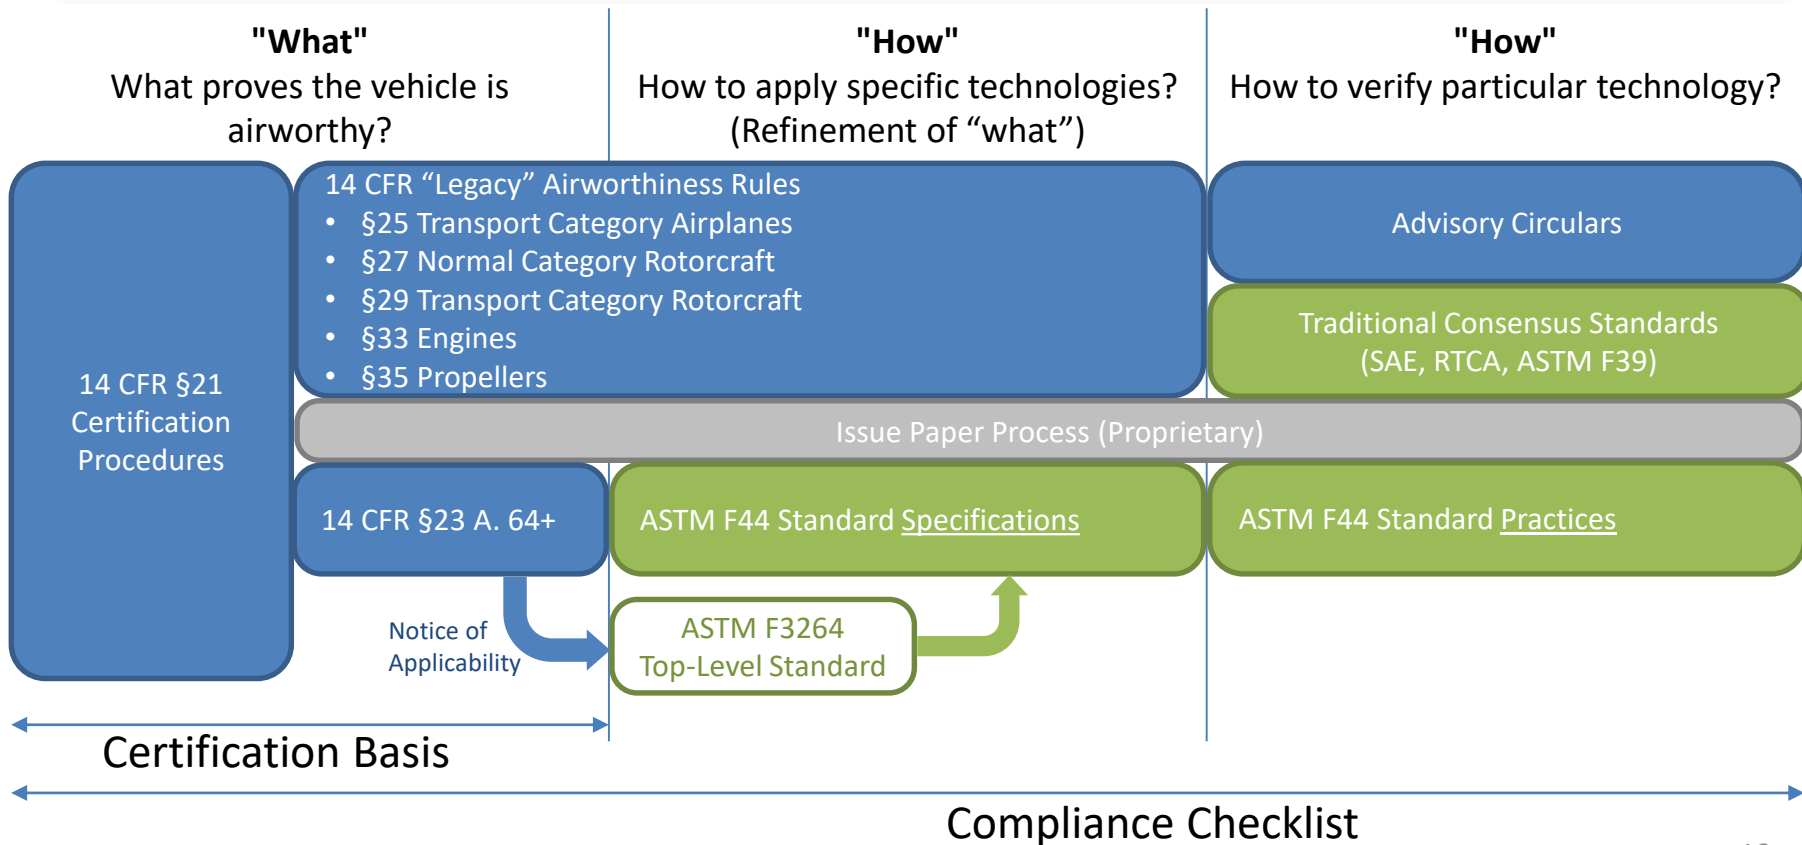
"What"
What proves the vehicle is airworthy?

"How"
How to apply specific technologies?
(Refinement of “what”)

"How"
How to verify particular technology?

14 CFR §21 Certification Procedures

14 CFR “Legacy” Airworthiness Rules
• §25 Transport Category Airplanes
• §27 Normal Category Rotorcraft
• §29 Transport Category Rotorcraft
• §33 Engines
• §35 Propellers

Advisory Circulars

Traditional Consensus Standards (SAE, RTCA, ASTM F39)

Issue Paper Process (Proprietary)

14 CFR §23 A. 64+

ASTM F44 Standard Specifications

ASTM F44 Standard Practices

Notice of Applicability

ASTM F3264 Top-Level Standard

Certification Basis

Compliance Checklist